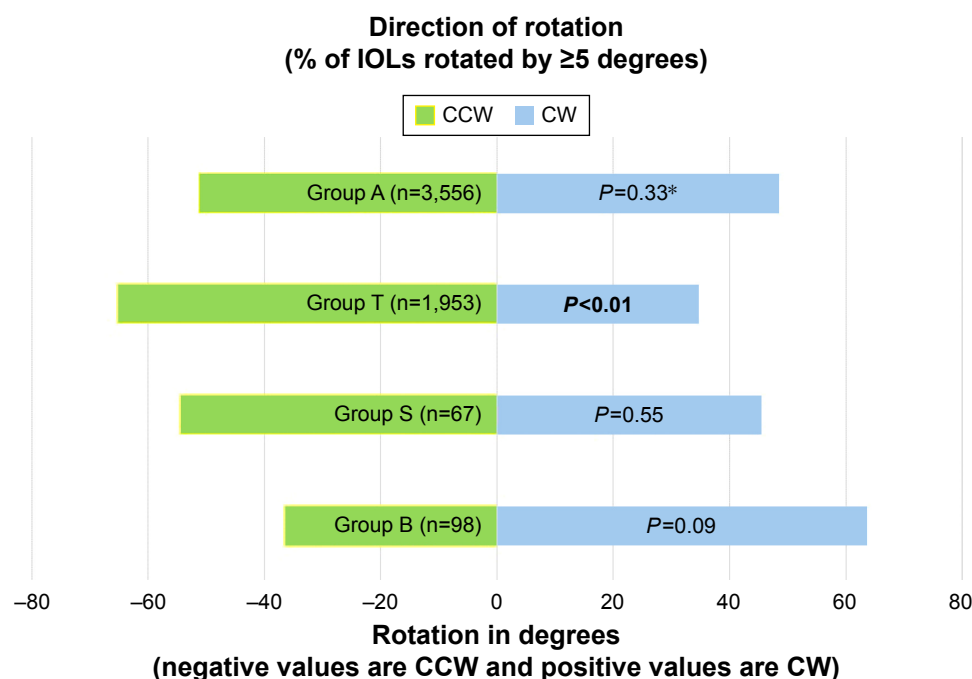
Direction of rotation
(% of IOLs rotated by ≥5 degrees)

CCW CW

Group A (n=3,556) $P$=0.33*

Group T (n=1,953) $P$<0.01

Group S (n=67) $P$=0.55

Group B (n=98) $P$=0.09

–80 –60 –40 –20 0 20 40 60 80

Rotation in degrees
(negative values are CCW and positive values are CW)